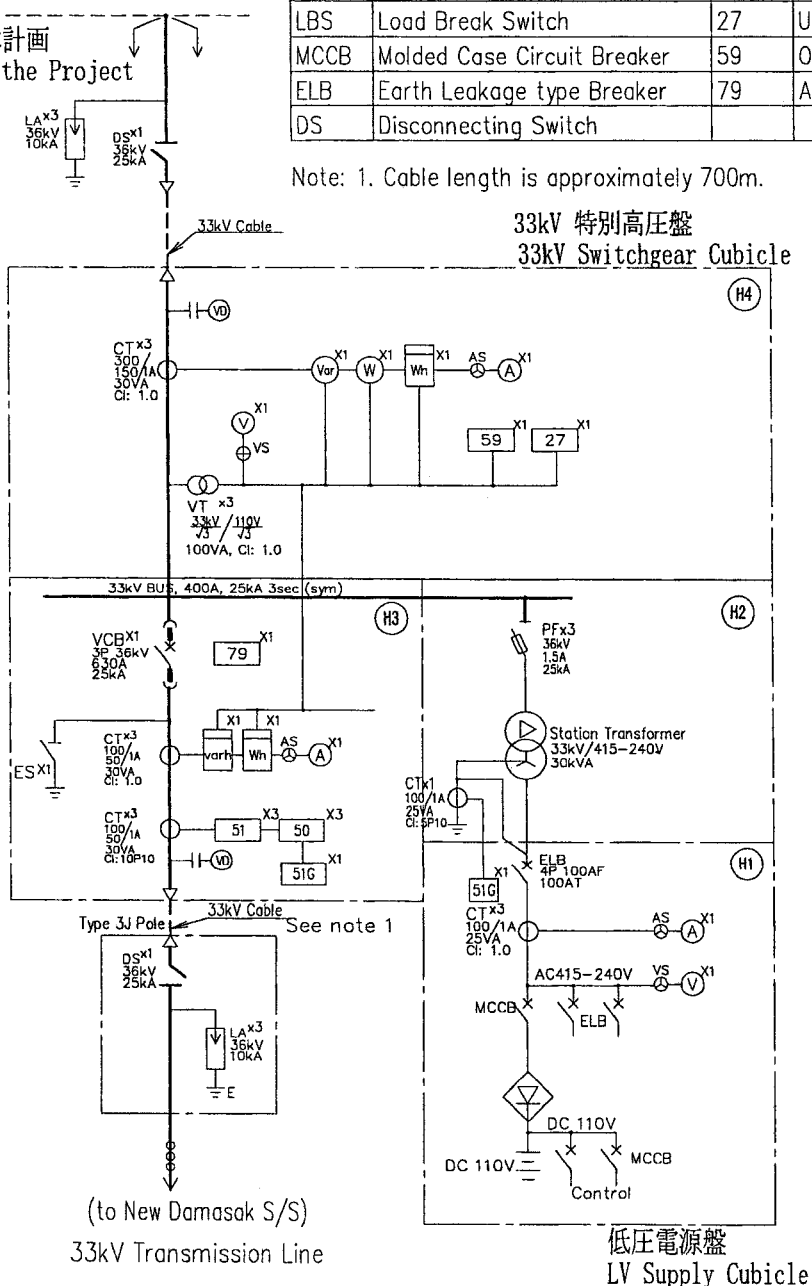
計画
the Project

| LBS | Load Break Switch | 27 | U |
|---|---|---|---|
| MCCB | Molded Case Circuit Breaker | 59 | O |
| ELB | Earth Leakage type Breaker | 79 | A |
| DS | Disconnecting Switch | | |

Note: 1. Cable length is approximately 700m.

33kV 特別高圧盤
33kV Switchgear Cubicle

LA x3 36kV 10kA
DS x1 36kV 25kA
33kV Cable

(H4)
VD
CT x3 300/150/1A 30VA Cl: 1.0
Var X1
W X1
Wh X1
AS
A X1
V X1
VS
59 X1
27 X1
VT x3 $\frac{33kV}{\sqrt{3}}$ / $\frac{110V}{\sqrt{3}}$ 100VA, Cl: 1.0

33kV BUS, 400A, 25kA 3sec (sym)

(H3)
VCB X1 3P 36kV 630A 25kA
79 X1
ES X1
CT x3 100/50/1A 30VA Cl: 1.0
X1 X1
varh
Wh
AS
A X1
CT x3 100/50/1A 30VA Cl:10P10
51 X3
50 X3
51G X1
VD

(H2)
PFx3 36kV 1.5A 25kA
Station Transformer 33kV/415-240V 30kVA
CTx1 100/1A 25VA Cl:5P10

(H1)
51G X1
ELB 4P 100AF 100AT
CT x3 100/1A 25VA Cl: 1.0
AS
A X1
AC415-240V
VS
V X1
MCCB
ELB
DC 110V
DC 110V
MCCB
Control

Type 3J Pole
33kV Cable
See note 1
DS x1 36kV 25kA
LA x3 36kV 10kA
E

(to New Damasak S/S)
33kV Transmission Line

低圧電源盤
LV Supply Cubicle